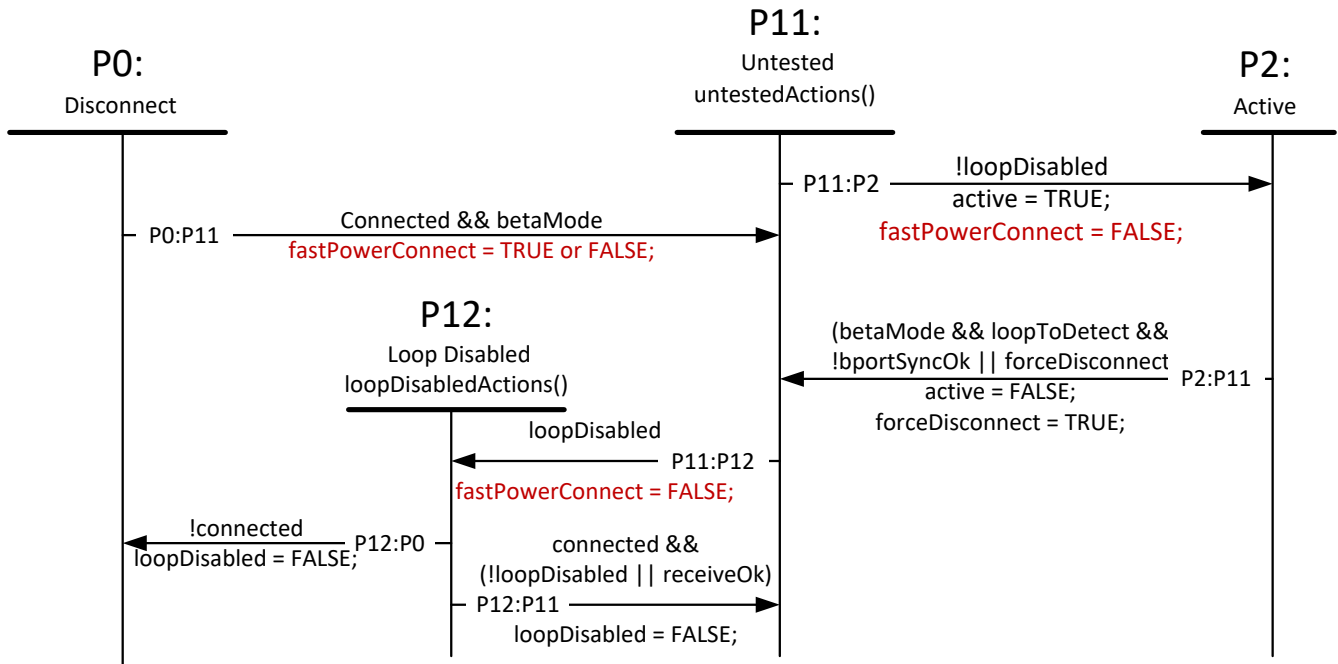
P0:
Disconnect

P11:
Untested
untestedActions()

P2:
Active

P11:P2
!loopDisabled
active = TRUE;
fastPowerConnect = FALSE;

P0:P11
Connected && betaMode
fastPowerConnect = TRUE or FALSE;

P12:
Loop Disabled
loopDisabledActions()

(betaMode && loopToDetect &&
!bportSyncOk || forceDisconnect
active = FALSE;
forceDisconnect = TRUE;
P2:P11

loopDisabled
P11:P12
fastPowerConnect = FALSE;

!connected
loopDisabled = FALSE;
P12:P0

connected &&
(!loopDisabled || receiveOk)
P12:P11
loopDisabled = FALSE;